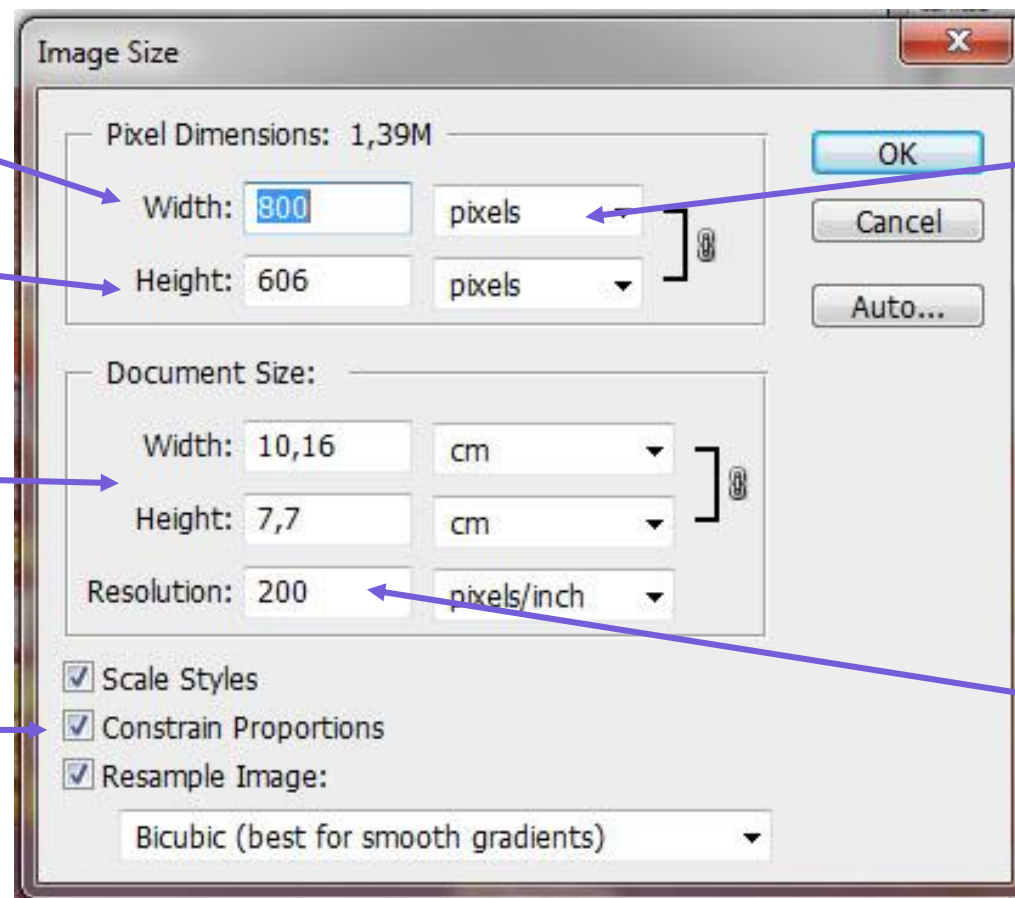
Image Size

Pixel Dimensions: 1,39M

Width: 800 pixels

Height: 606 pixels

Document Size:

Width: 10,16 cm

Height: 7,7 cm

Resolution: 200 pixels/inch

Scale Styles

Constrain Proportions

Resample Image:

Bicubic (best for smooth gradients)

OK

Cancel

Auto...